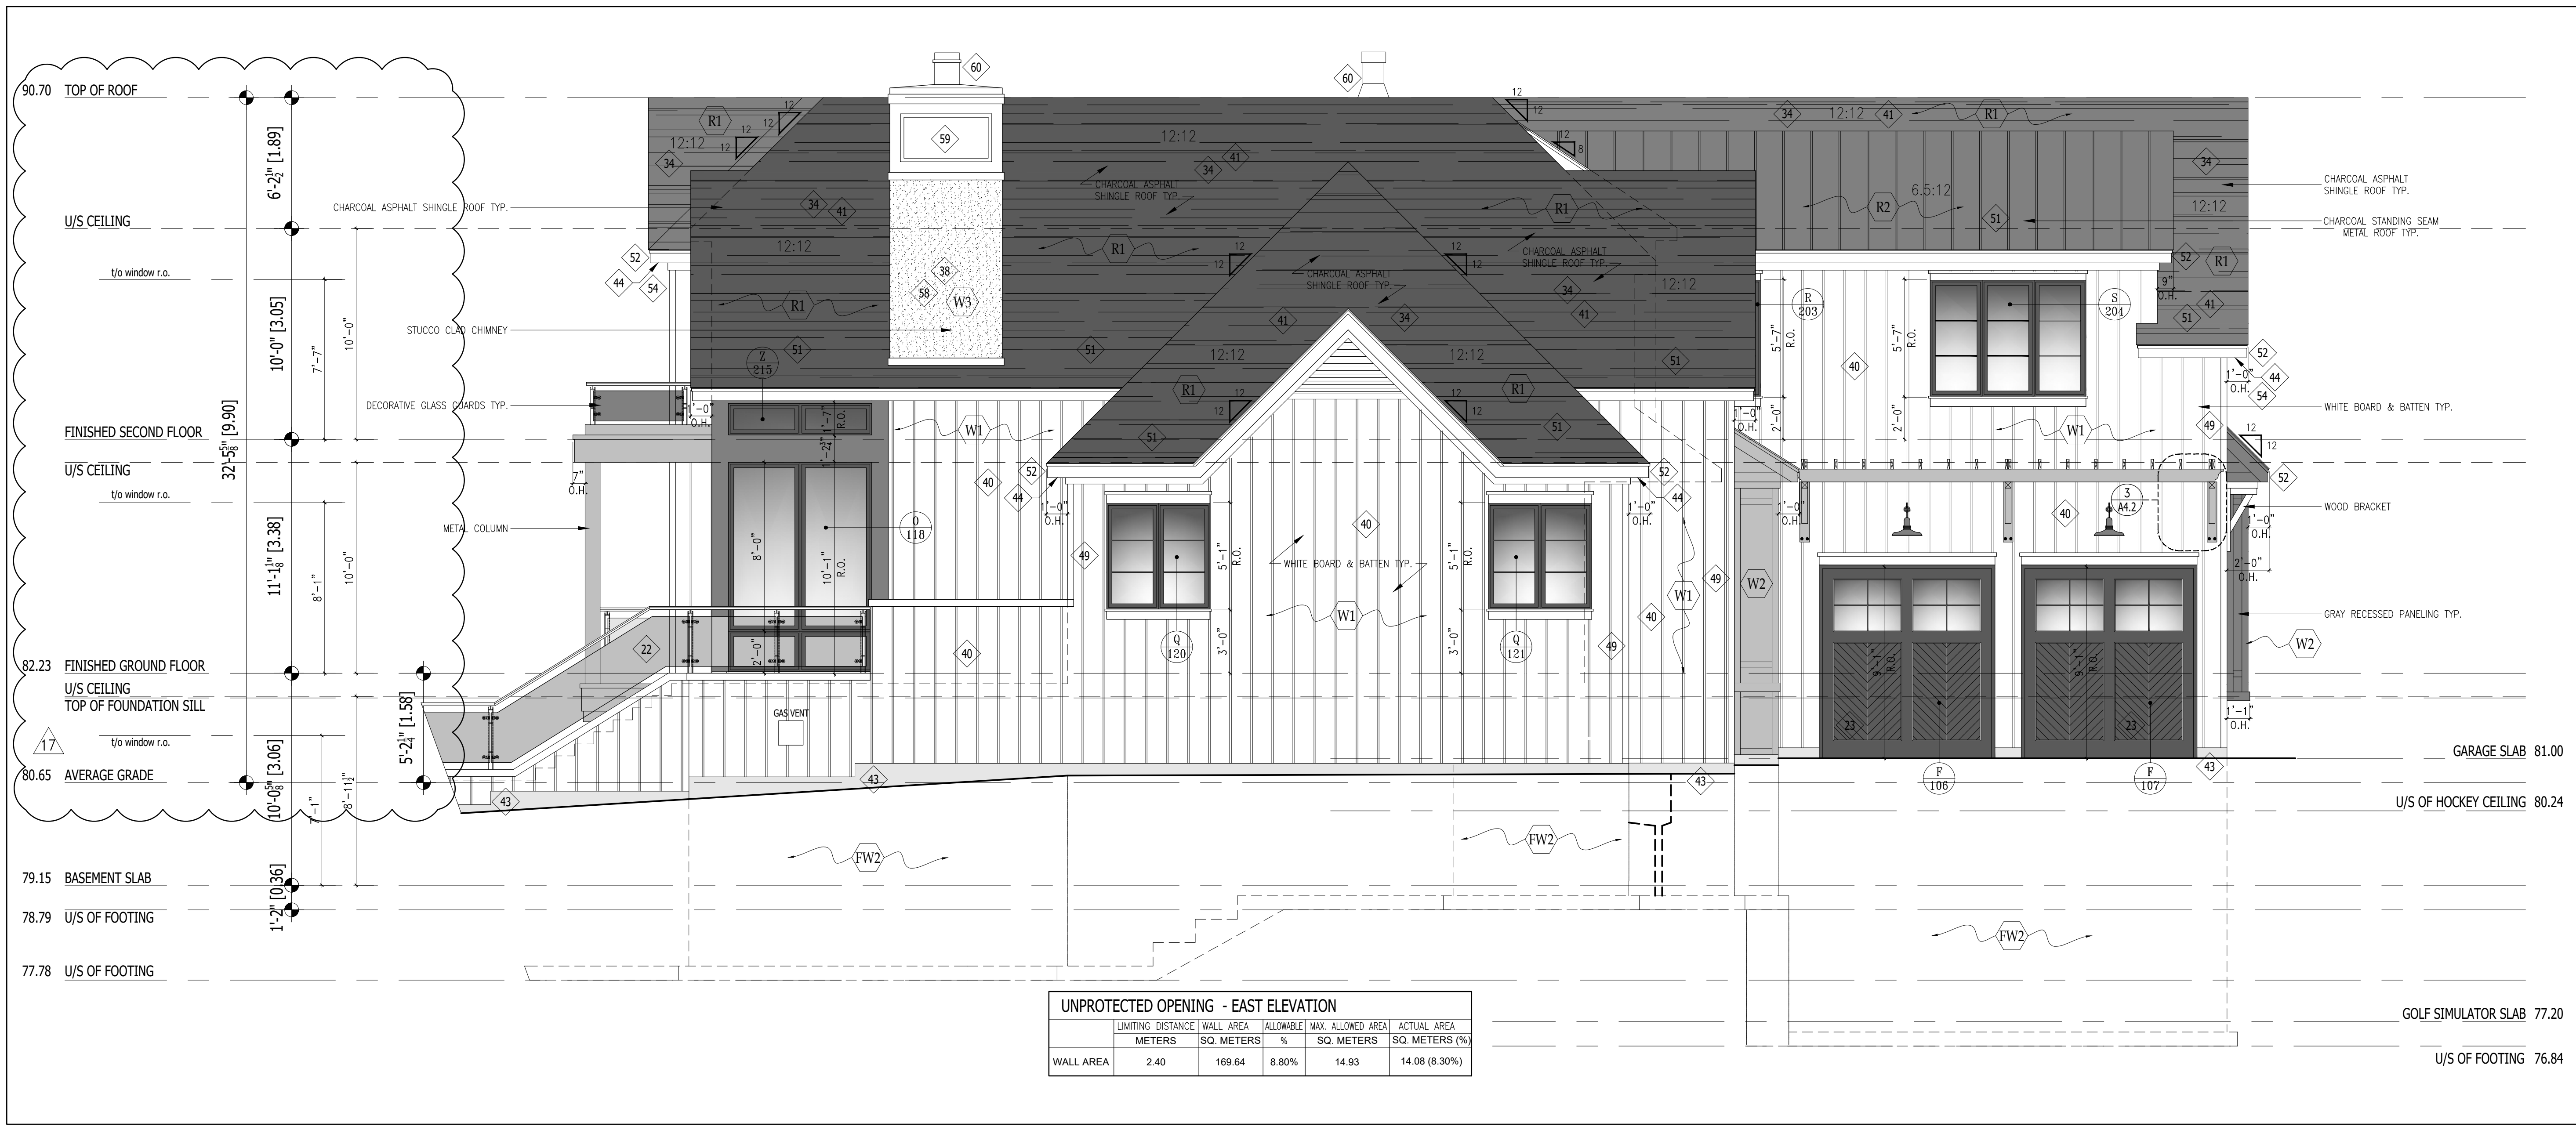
90.70 TOP OF ROOF

U/S CEILING

t/o window r.o.

FINISHED SECOND FLOOR

U/S CEILING

t/o window r.o.

82.23 FINISHED GROUND FLOOR

U/S CEILING

TOP OF FOUNDATION SILL

t/o window r.o.

80.65 AVERAGE GRADE

79.15 BASEMENT SLAB

78.79 U/S OF FOOTING

77.78 U/S OF FOOTING

17

$6'-2\frac{1}{2}"$ [1.89]

10'-0" [3.05]

7'-7"

10'-0"

$32'-5\frac{5}{8}"$ [9.90]

$11'-1\frac{1}{8}"$ [3.38]

8'-1"

10'-0"

$5'-2\frac{1}{4}"$ [1.58]

$10'-0\frac{3}{8}"$ [3.06]

7'-1"

$8'-11\frac{1}{2}"$

1'-2" [0.36]

CHARCOAL ASPHALT SHINGLE ROOF TYP.

STUCCO CLAD CHIMNEY

DECORATIVE GLASS GUARDS TYP.

METAL COLUMN

CHARCOAL ASPHALT SHINGLE ROOF TYP.

CHARCOAL ASPHALT SHINGLE ROOF TYP.

CHARCOAL ASPHALT SHINGLE ROOF TYP.

WHITE BOARD & BATTEN TYP.

GAS VENT

60 60 59 38 58 W3 R1 R1 R1 R1 R1 R1 R2 R1 34 41 51 52 44 54 40 49 43 22 23 W1 W2 FW2

12:12 12:12 12:12 12:12 12:12 12:12 6.5:12 12:12 12 8

Z 215 O 118 Q 120 Q 121 R 203 S 204 F 106 F 107 3 A4.2

8'-0" 10'-1" R.O. $1'-2\frac{1}{2}"$ 1'-7" R.O. 2'-0" 5'-1" R.O. 3'-0" 5'-7" R.O. 2'-0" 9'-1" R.O. 1'-0" O.H. 7" O.H. 9" O.H. 2'-0" O.H. 1'-1" O.H.

CHARCOAL ASPHALT SHINGLE ROOF TYP.

CHARCOAL STANDING SEAM METAL ROOF TYP.

WHITE BOARD & BATTEN TYP.

WOOD BRACKET

GRAY RECESSED PANELING TYP.

GARAGE SLAB 81.00

U/S OF HOCKEY CEILING 80.24

GOLF SIMULATOR SLAB 77.20

U/S OF FOOTING 76.84

| UNPROTECTED OPENING - EAST ELEVATION | | | | | |
|---|---|---|---|---|---|
| | LIMITING DISTANCE | WALL AREA | ALLOWABLE | MAX. ALLOWED AREA | ACTUAL AREA |
| | METERS | SQ. METERS | % | SQ. METERS | SQ. METERS (%) |
| WALL AREA | 2.40 | 169.64 | 8.80% | 14.93 | 14.08 (8.30%) |